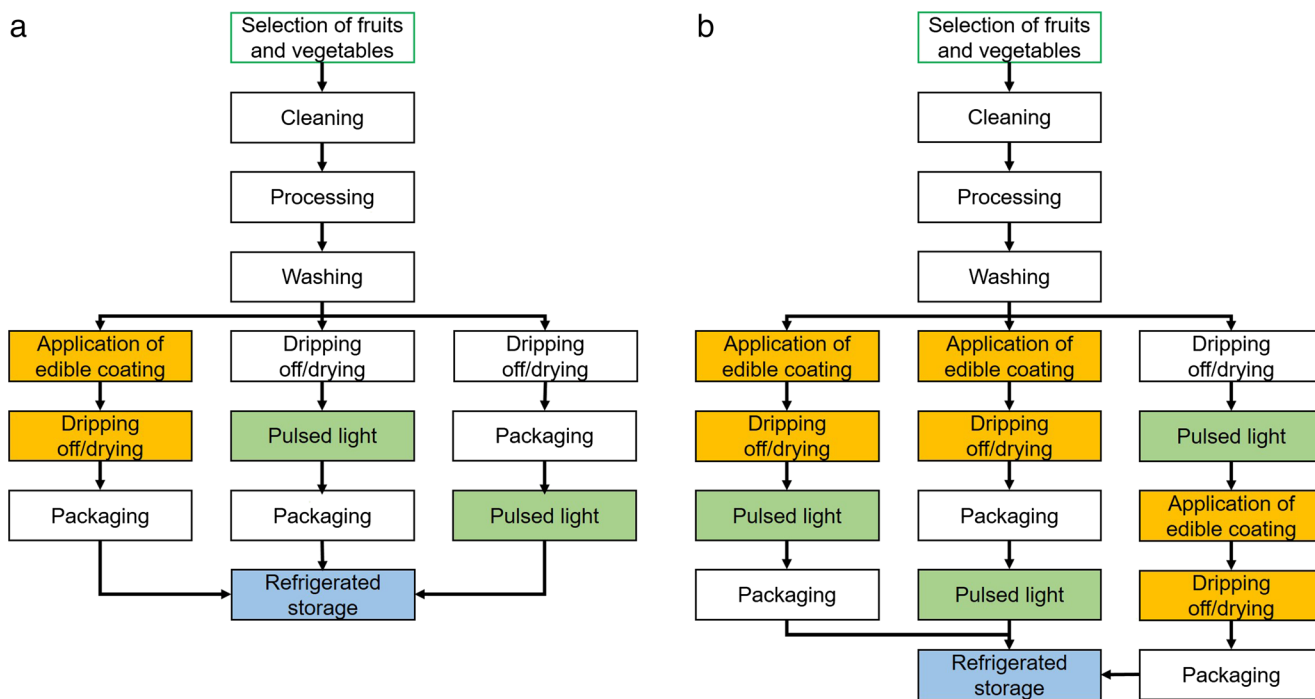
a

Selection of fruits and vegetables

Cleaning

Processing

Washing

Application of edible coating

Dripping off/drying

Packaging

Dripping off/drying

Pulsed light

Packaging

Dripping off/drying

Packaging

Pulsed light

Refrigerated storage

b

Selection of fruits and vegetables

Cleaning

Processing

Washing

Application of edible coating

Dripping off/drying

Pulsed light

Packaging

Application of edible coating

Dripping off/drying

Packaging

Pulsed light

Dripping off/drying

Pulsed light

Application of edible coating

Dripping off/drying

Packaging

Refrigerated storage